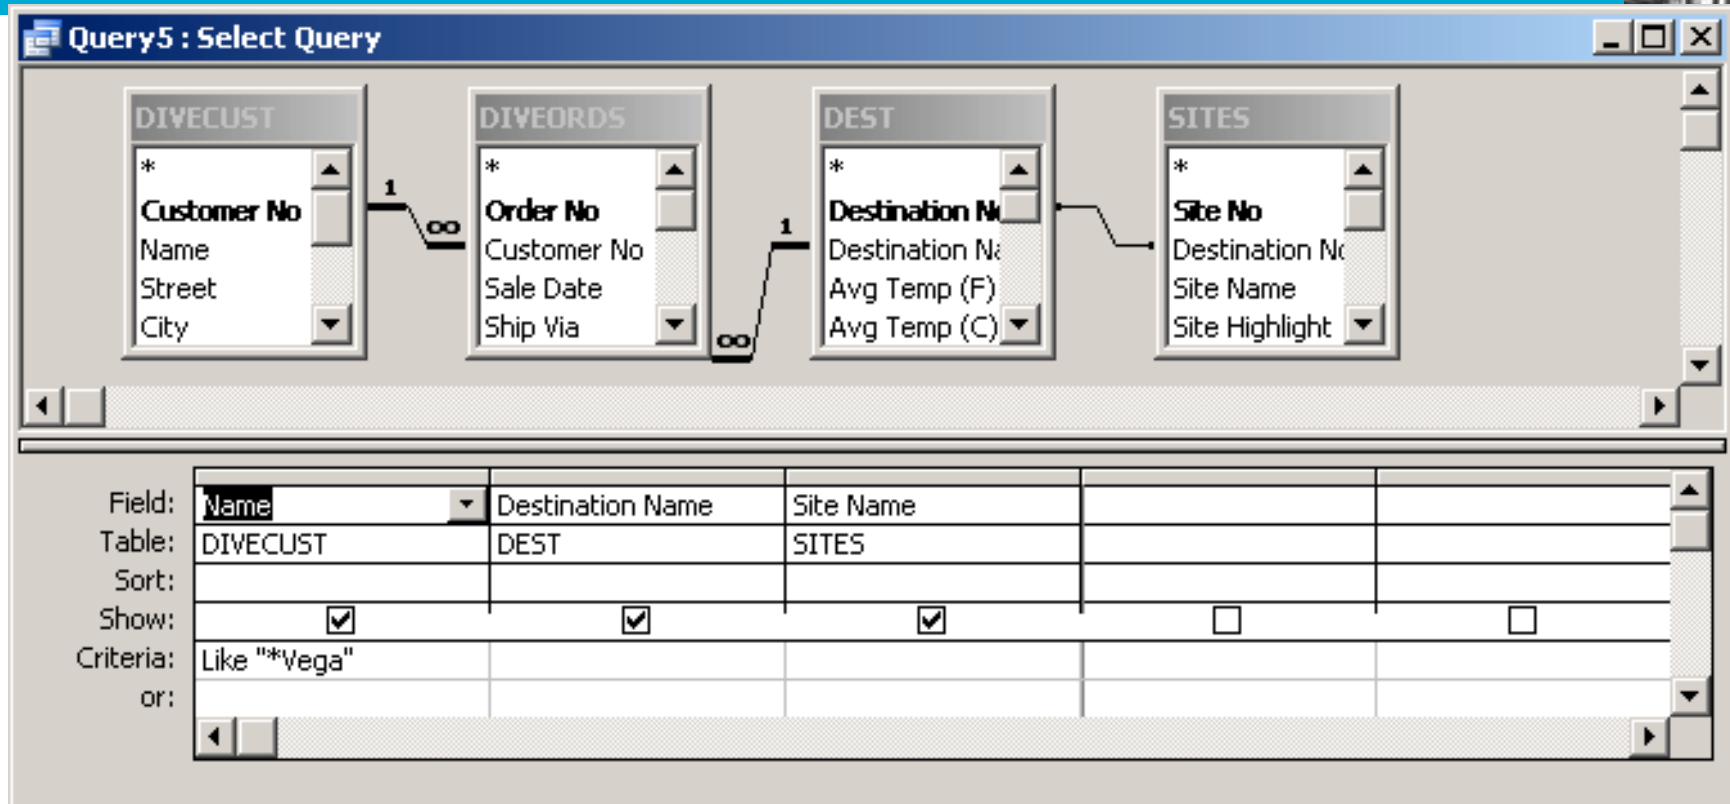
Query5 : Select Query

DIVECUST
*
Customer No
Name
Street
City

1
∞

DIVEORDS
*
Order No
Customer No
Sale Date
Ship Via

1
∞

DEST
*
Destination N
Destination Na
Avg Temp (F)
Avg Temp (C)

SITES
*
Site No
Destination No
Site Name
Site Highlight

| | | | | | |
|---|---|---|---|---|---|
| Field: | Name | Destination Name | Site Name | | |
| Table: | DIVECUST | DEST | SITES | | |
| Sort: | | | | | |
| Show: | ☑ | ☑ | ☑ | ☐ | ☐ |
| Criteria: | Like "*Vega" | | | | |
| or: | | | | | |